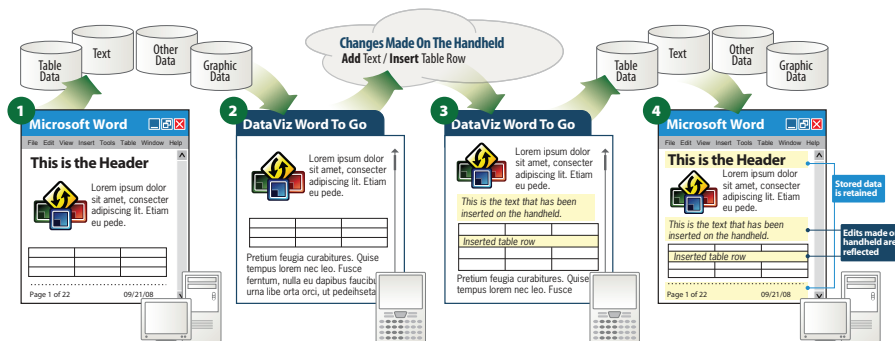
Table Data

Text

Other Data

Graphic Data

Changes Made On The Handheld
Add Text / Insert Table Row

Table Data

Text

Other Data

Graphic Data

1

Microsoft Word

File Edit View Insert Tools Table Window Help

This is the Header

Lorem ipsum dolor sit amet, consecter adipiscing lit. Etiam eu pede.

Page 1 of 22 09/21/08

2

DataViz Word To Go

Lorem ipsum dolor sit amet, consecter adipiscing lit. Etiam eu pede.

Pretium feugia curabitures. Quise tempus lorem nec leo. Fusce ferntum, nulla eu dapibus faucibu urna libe orta orci, ut pedeihseta

3

DataViz Word To Go

Lorem ipsum dolor sit amet, consecter adipiscing lit. Etiam eu pede.

This is the text that has been inserted on the handheld.

Inserted table row

Pretium feugia curabitures. Quise tempus lorem nec leo. Fusce

4

Microsoft Word

File Edit View Insert Tools Table Window Help

This is the Header

Lorem ipsum dolor sit amet, consecter adipiscing lit. Etiam eu pede.

This is the text that has been inserted on the handheld.

Inserted table row

Page 1 of 22 09/21/08

Stored data is retained

Edits made o handheld are reflected